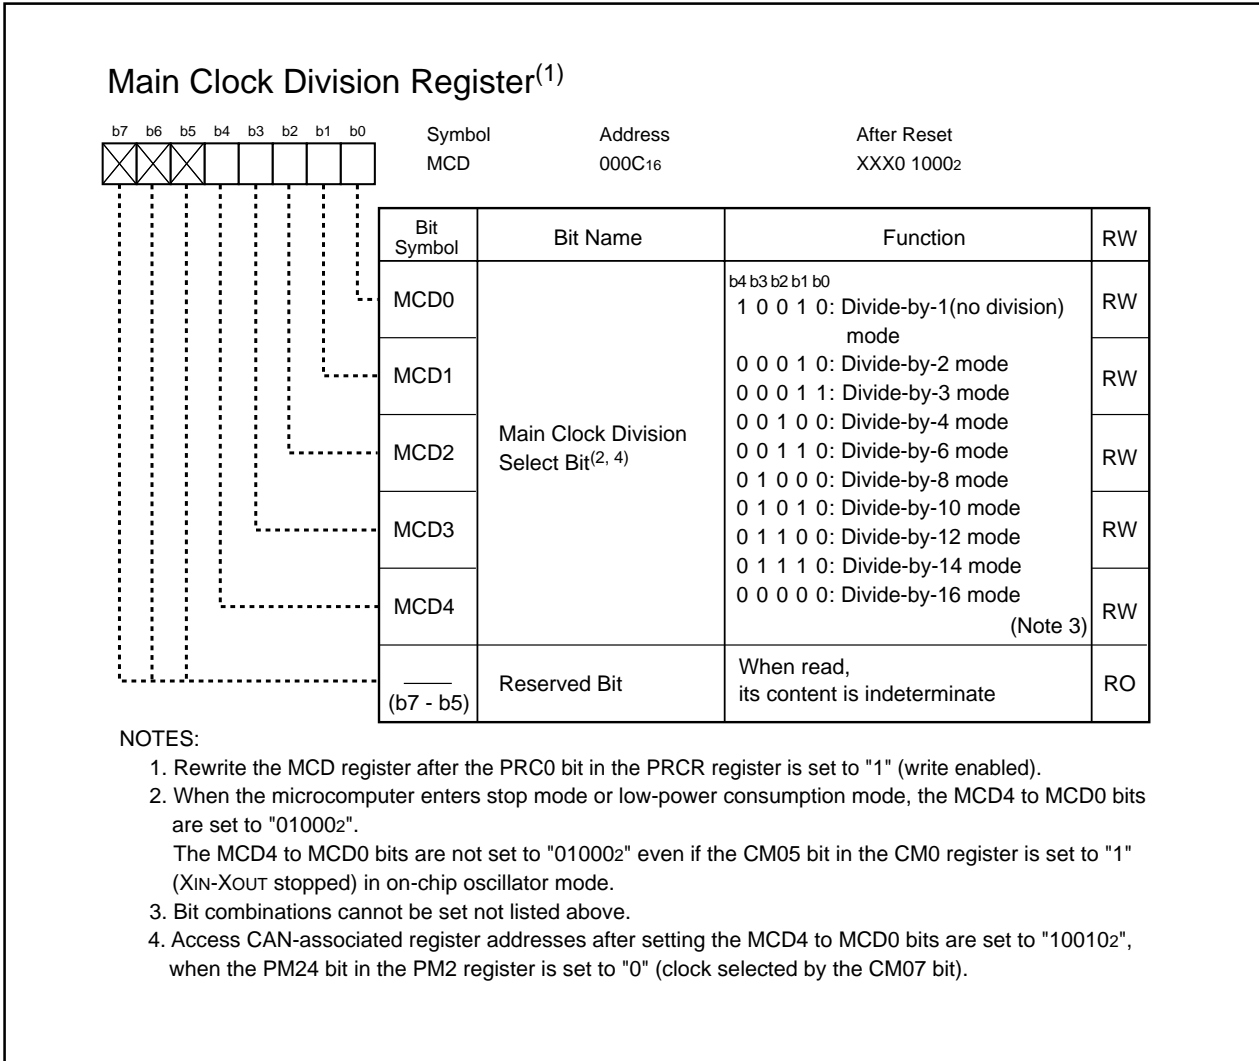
Main Clock Division Register$^{(1)}$

b7 b6 b5 b4 b3 b2 b1 b0

Symbol MCD
Address $000C_{16}$
After Reset $XXX0\ 1000_2$

| Bit Symbol | Bit Name | Function | RW |
|---|---|---|---|
| MCD0 | Main Clock Division Select Bit$^{(2, 4)}$ | b4 b3 b2 b1 b0<br>1 0 0 1 0: Divide-by-1(no division) mode<br>0 0 0 1 0: Divide-by-2 mode<br>0 0 0 1 1: Divide-by-3 mode<br>0 0 1 0 0: Divide-by-4 mode<br>0 0 1 1 0: Divide-by-6 mode<br>0 1 0 0 0: Divide-by-8 mode<br>0 1 0 1 0: Divide-by-10 mode<br>0 1 1 0 0: Divide-by-12 mode<br>0 1 1 1 0: Divide-by-14 mode<br>0 0 0 0 0: Divide-by-16 mode<br>(Note 3) | RW |
| MCD1 | | | RW |
| MCD2 | | | RW |
| MCD3 | | | RW |
| MCD4 | | | RW |
| (b7 - b5) | Reserved Bit | When read, its content is indeterminate | RO |

NOTES:
1. Rewrite the MCD register after the PRC0 bit in the PRCR register is set to "1" (write enabled).
2. When the microcomputer enters stop mode or low-power consumption mode, the MCD4 to MCD0 bits are set to "$01000_2$".
The MCD4 to MCD0 bits are not set to "$01000_2$" even if the CM05 bit in the CM0 register is set to "1" (XIN-XOUT stopped) in on-chip oscillator mode.
3. Bit combinations cannot be set not listed above.
4. Access CAN-associated register addresses after setting the MCD4 to MCD0 bits are set to "$10010_2$", when the PM24 bit in the PM2 register is set to "0" (clock selected by the CM07 bit).